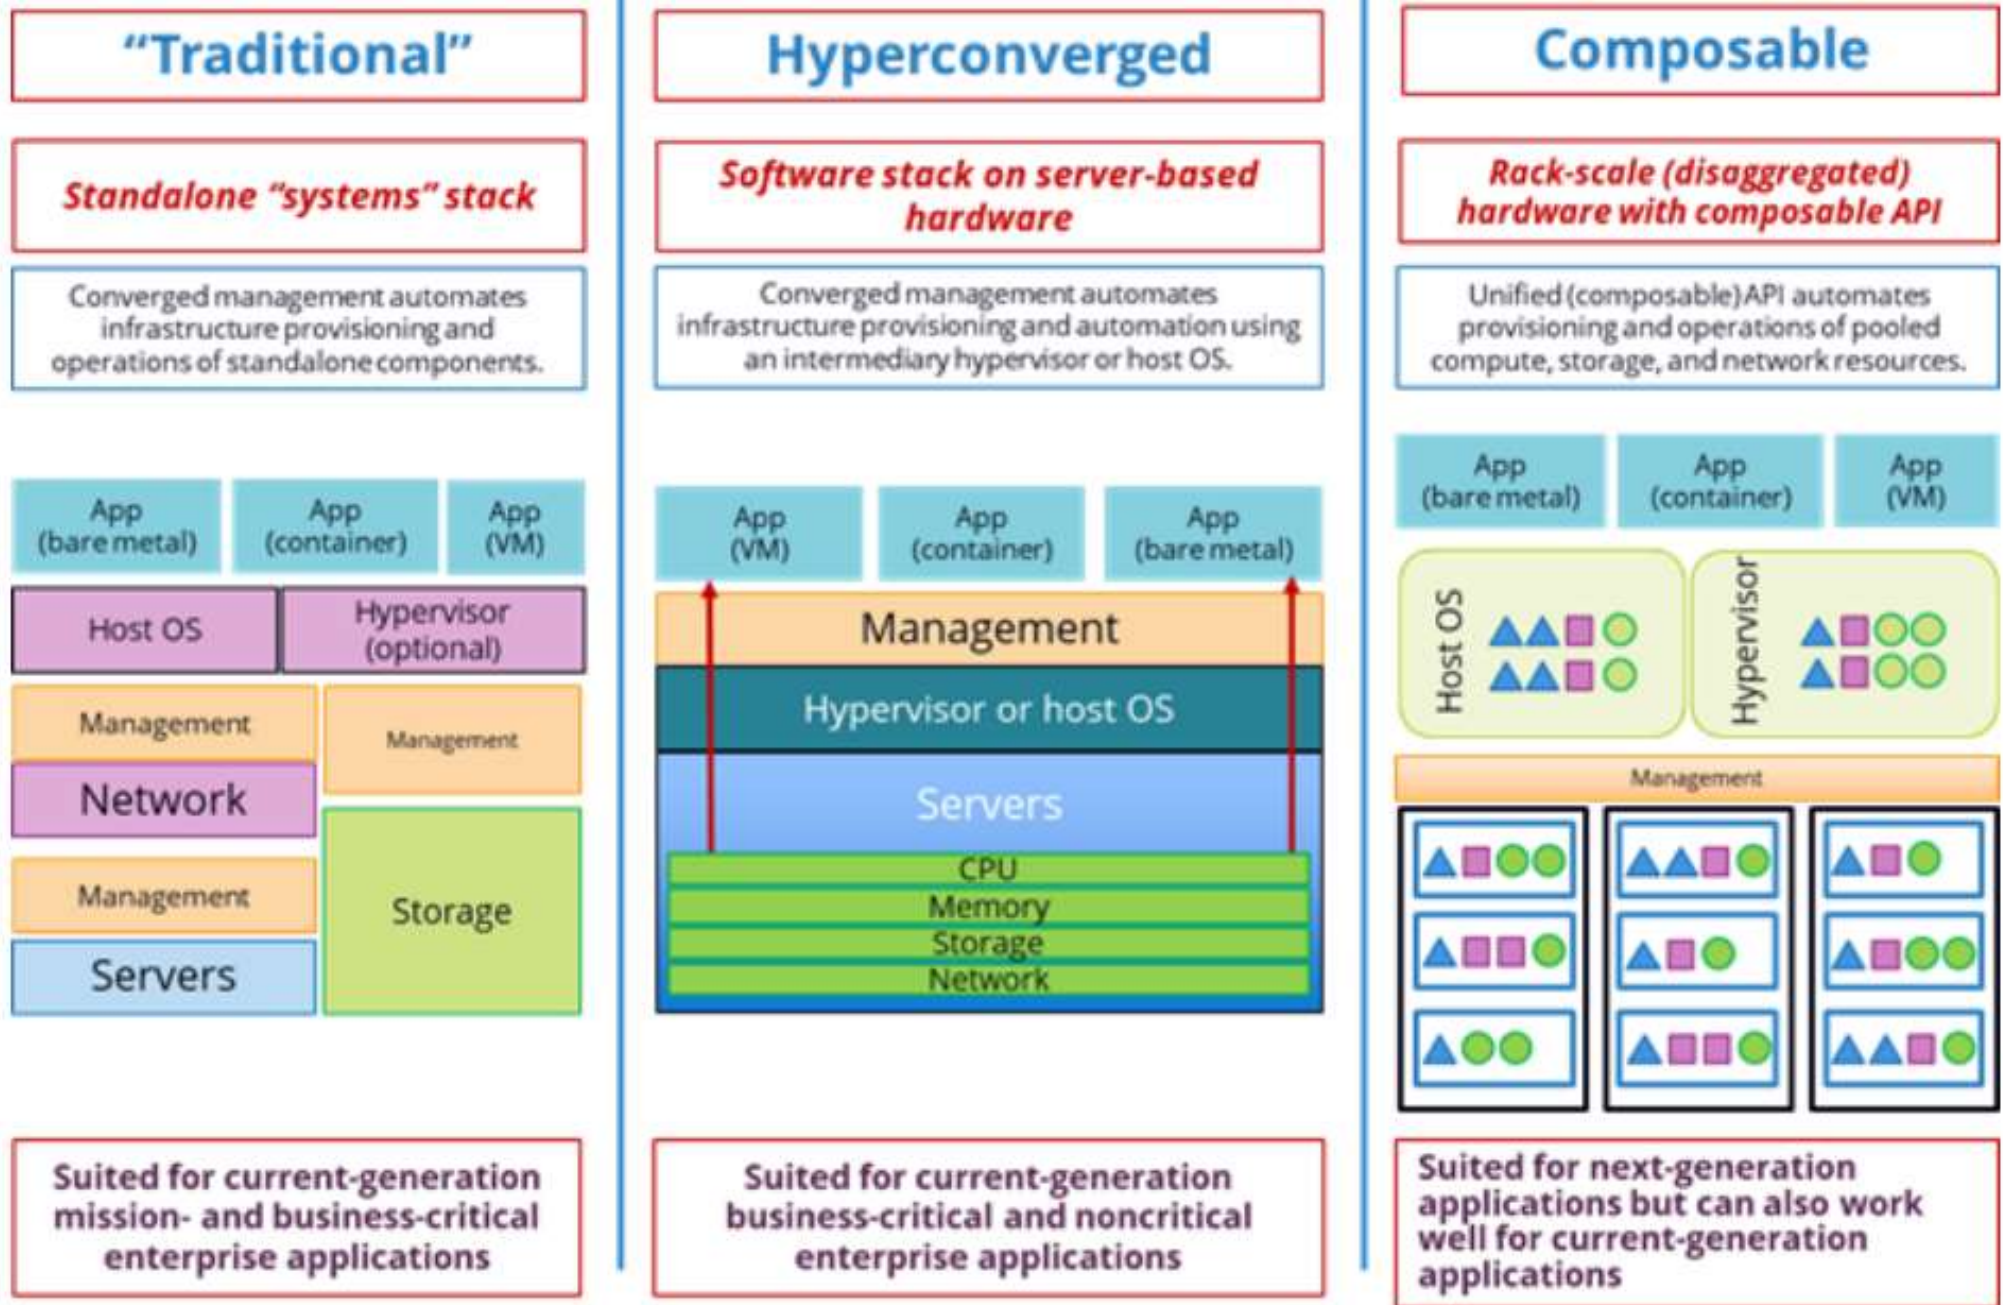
"Traditional"

Standalone "systems" stack

Converged management automates infrastructure provisioning and operations of standalone components.

App (bare metal)

App (container)

App (VM)

Host OS

Hypervisor (optional)

Management

Management

Network

Management

Storage

Servers

Suited for current-generation mission- and business-critical enterprise applications

Hyperconverged

Software stack on server-based hardware

Converged management automates infrastructure provisioning and automation using an intermediary hypervisor or host OS.

App (VM)

App (container)

App (bare metal)

Management

Hypervisor or host OS

Servers

CPU

Memory

Storage

Network

Suited for current-generation business-critical and noncritical enterprise applications

Composable

Rack-scale (disaggregated) hardware with composable API

Unified (composable) API automates provisioning and operations of pooled compute, storage, and network resources.

App (bare metal)

App (container)

App (VM)

Host OS

Hypervisor

Management

Suited for next-generation applications but can also work well for current-generation applications